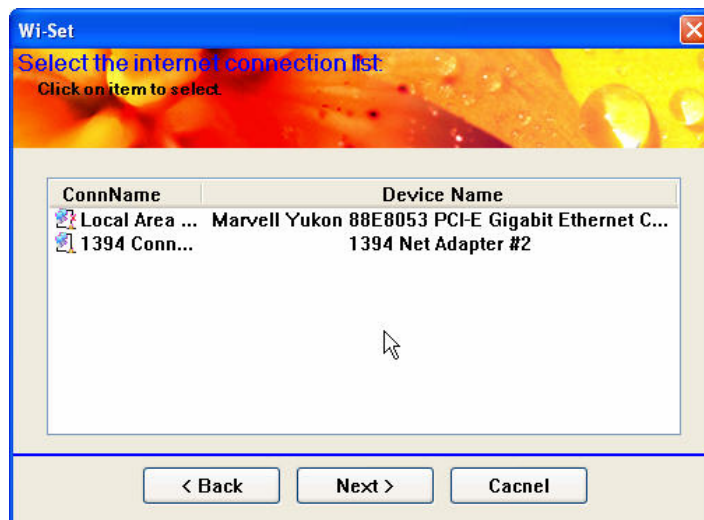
Wi-Set

Select the internet connection list:

Click on item to select.

| ConnName | Device Name |
|---|---|
| Local Area ... | Marvell Yukon 88E8053 PCI-E Gigabit Ethernet C... |
| 1394 Conn... | 1394 Net Adapter #2 |

< Back Next > Cacnel